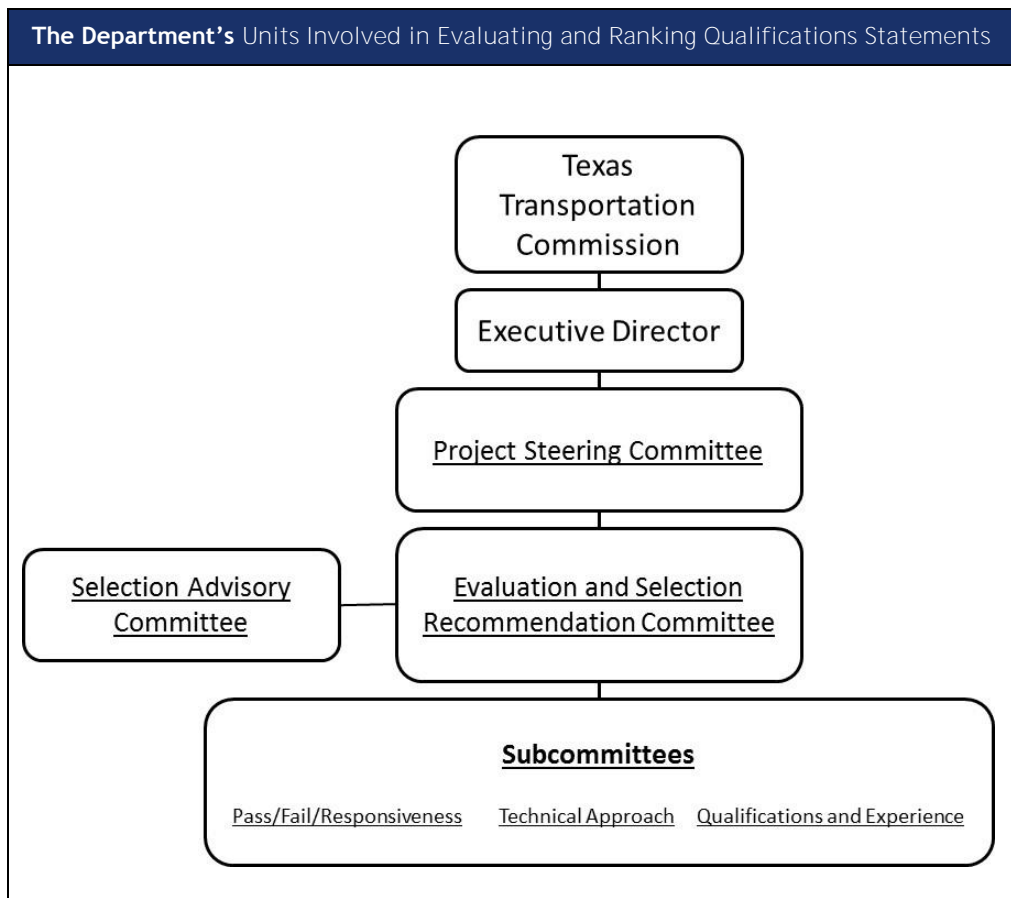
The Department's Units Involved in Evaluating and Ranking Qualifications Statements

Texas Transportation Commission

Executive Director

Project Steering Committee

Selection Advisory Committee

Evaluation and Selection Recommendation Committee

Subcommittees

Pass/Fail/Responsiveness

Technical Approach

Qualifications and Experience